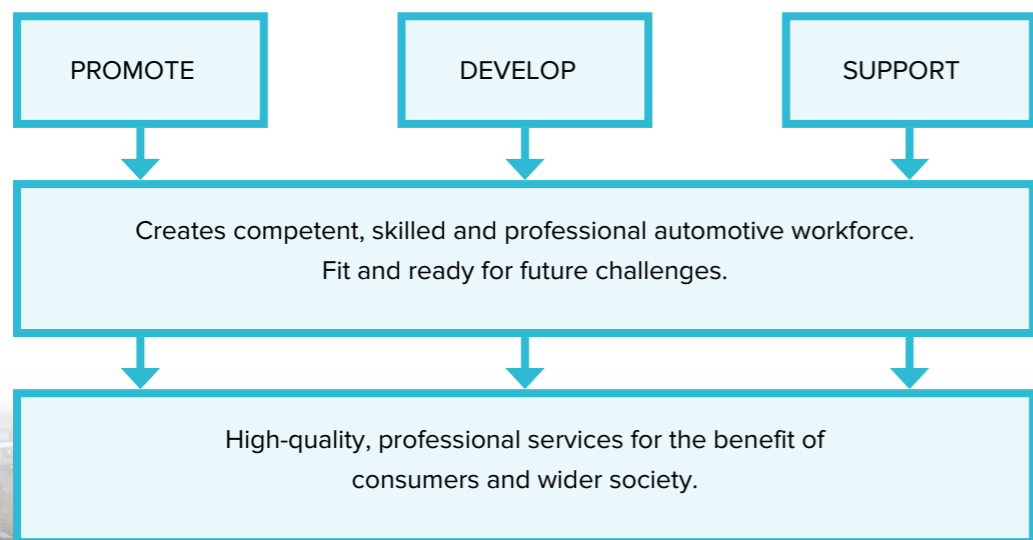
PROMOTE

DEVELOP

SUPPORT

Creates competent, skilled and professional automotive workforce. Fit and ready for future challenges.

High-quality, professional services for the benefit of consumers and wider society.